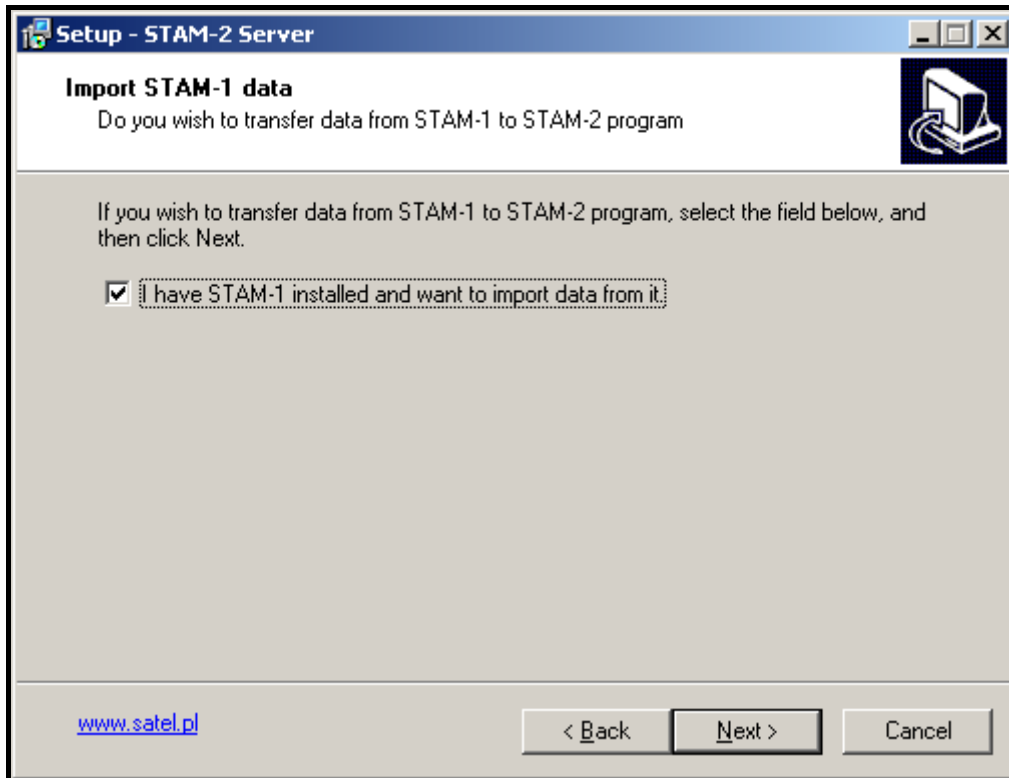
Setup - STAM-2 Server

Import STAM-1 data
Do you wish to transfer data from STAM-1 to STAM-2 program

If you wish to transfer data from STAM-1 to STAM-2 program, select the field below, and then click Next.

☑ I have STAM-1 installed and want to import data from it.

www.satel.pl

< Back

Next >

Cancel